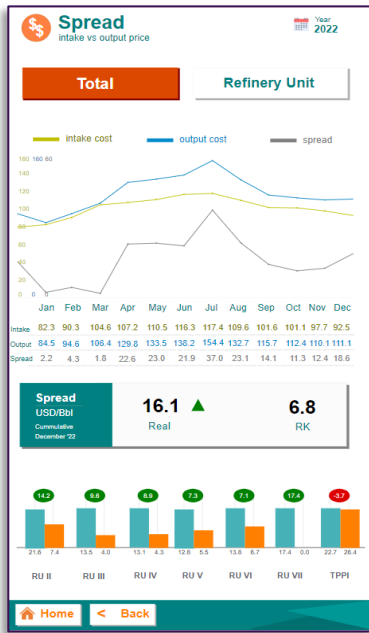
Spread
intake vs output price

Year
2022

Total

Refinery Unit

intake cost
output cost
spread

180 160 60
160
140
120
100
80
60
40
20
0 0 0

| | Jan | Feb | Mar | Apr | May | Jun | Jul | Aug | Sep | Oct | Nov | Dec |
|---|---|---|---|---|---|---|---|---|---|---|---|---|
| Intake | 82.3 | 90.3 | 104.6 | 107.2 | 110.5 | 116.3 | 117.4 | 109.6 | 101.6 | 101.1 | 97.7 | 92.5 |
| Output | 84.5 | 94.6 | 106.4 | 129.8 | 133.5 | 138.2 | 154.4 | 132.7 | 115.7 | 112.4 | 110.1 | 111.1 |
| Spread | 2.2 | 4.3 | 1.8 | 22.6 | 23.0 | 21.9 | 37.0 | 23.1 | 14.1 | 11.3 | 12.4 | 18.6 |

Spread
USD/Bbl
Cumulative
December '22

16.1
Real

6.8
RK

14.2
21.6 7.4
RU II

9.6
13.5 4.0
RU III

8.9
13.1 4.3
RU IV

7.3
12.8 5.5
RU V

7.1
13.8 6.7
RU VI

17.4
17.4 0.0
RU VII

-3.7
22.7 26.4
TPPI

Home
< Back